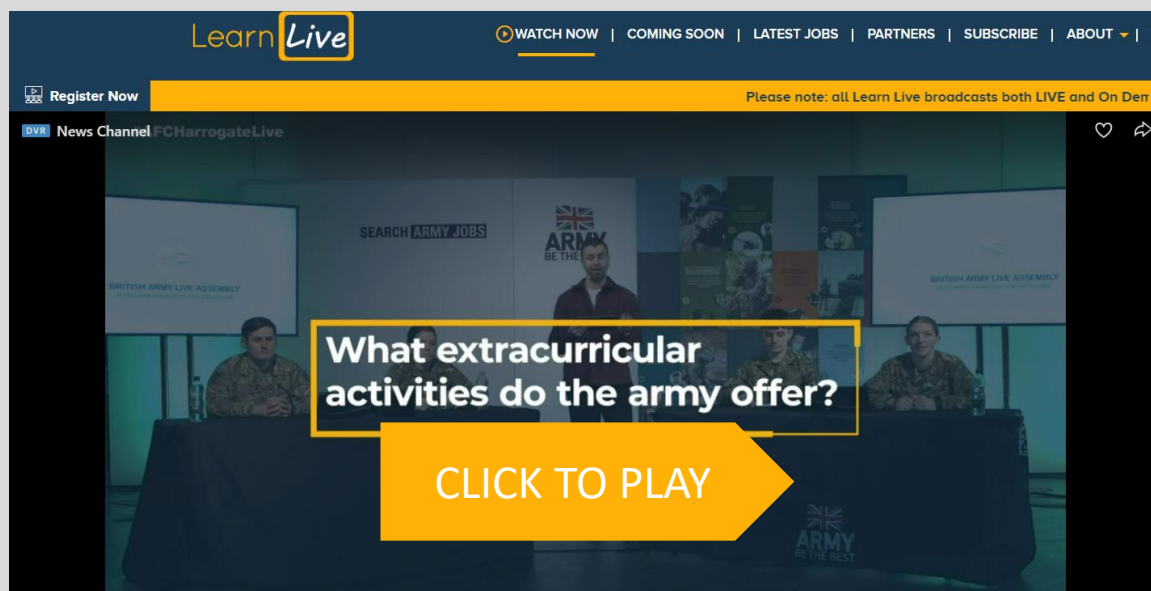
Learn Live

WATCH NOW | COMING SOON | LATEST JOBS | PARTNERS | SUBSCRIBE | ABOUT |

Register Now

Please note: all Learn Live broadcasts both LIVE and On Den

DVR News Channel FCHarrogateLive

SEARCH ARMY JOBS

ARMY BE THE

BRITISH ARMY LIVE ASSEMBLY

BRITISH ARMY LIVE ASSEMBLY

What extracurricular activities do the army offer?

CLICK TO PLAY

ARMY BE THE BEST